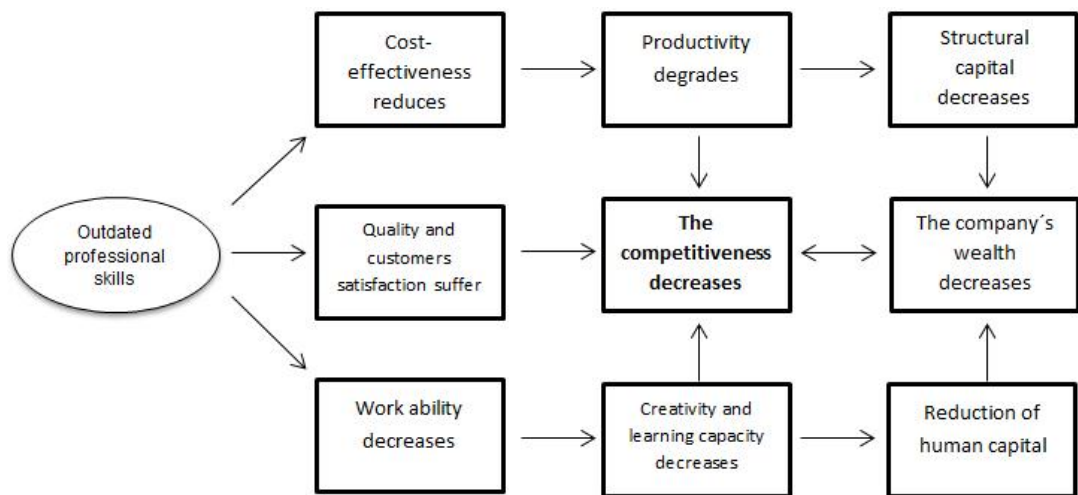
Outdated professional skills

Cost-effectiveness reduces

Productivity degrades

Structural capital decreases

Quality and customers satisfaction suffer

The competitiveness decreases

The company´s wealth decreases

Work ability decreases

Creativity and learning capacity decreases

Reduction of human capital